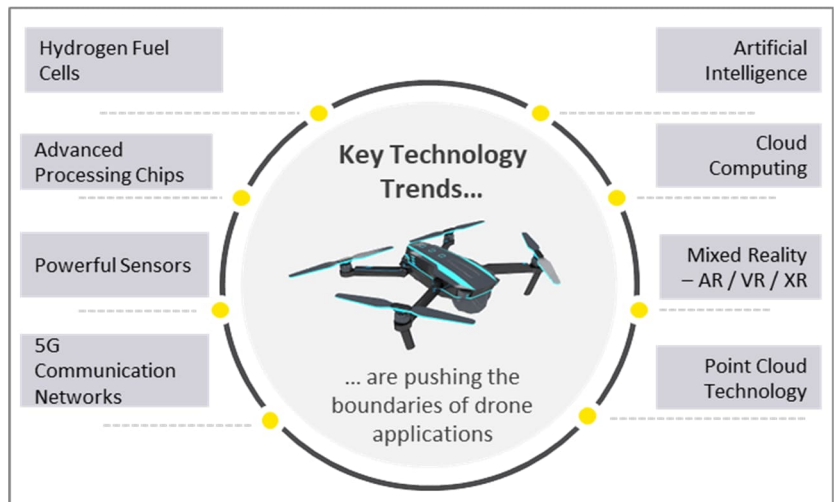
Hydrogen Fuel Cells

Advanced Processing Chips

Powerful Sensors

5G Communication Networks

Artificial Intelligence

Cloud Computing

Mixed Reality – AR / VR / XR

Point Cloud Technology

Key Technology Trends...

... are pushing the boundaries of drone applications